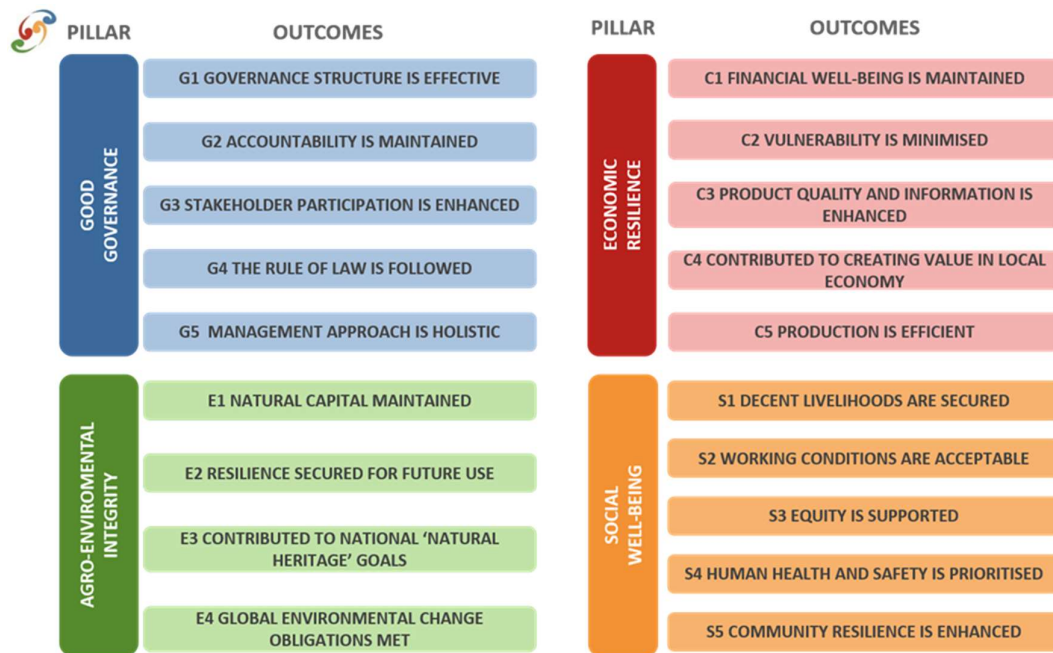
PILLAR

OUTCOMES

GOOD GOVERNANCE

G1 GOVERNANCE STRUCTURE IS EFFECTIVE

G2 ACCOUNTABILITY IS MAINTAINED

G3 STAKEHOLDER PARTICIPATION IS ENHANCED

G4 THE RULE OF LAW IS FOLLOWED

G5 MANAGEMENT APPROACH IS HOLISTIC

AGRO-ENVIROMENTAL INTEGRITY

E1 NATURAL CAPITAL MAINTAINED

E2 RESILIENCE SECURED FOR FUTURE USE

E3 CONTRIBUTED TO NATIONAL 'NATURAL HERITAGE' GOALS

E4 GLOBAL ENVIRONMENTAL CHANGE OBLIGATIONS MET

PILLAR

OUTCOMES

ECONOMIC RESILIENCE

C1 FINANCIAL WELL-BEING IS MAINTAINED

C2 VULNERABILITY IS MINIMISED

C3 PRODUCT QUALITY AND INFORMATION IS ENHANCED

C4 CONTRIBUTED TO CREATING VALUE IN LOCAL ECONOMY

C5 PRODUCTION IS EFFICIENT

SOCIAL WELL-BEING

S1 DECENT LIVELIHOODS ARE SECURED

S2 WORKING CONDITIONS ARE ACCEPTABLE

S3 EQUITY IS SUPPORTED

S4 HUMAN HEALTH AND SAFETY IS PRIORITISED

S5 COMMUNITY RESILIENCE IS ENHANCED